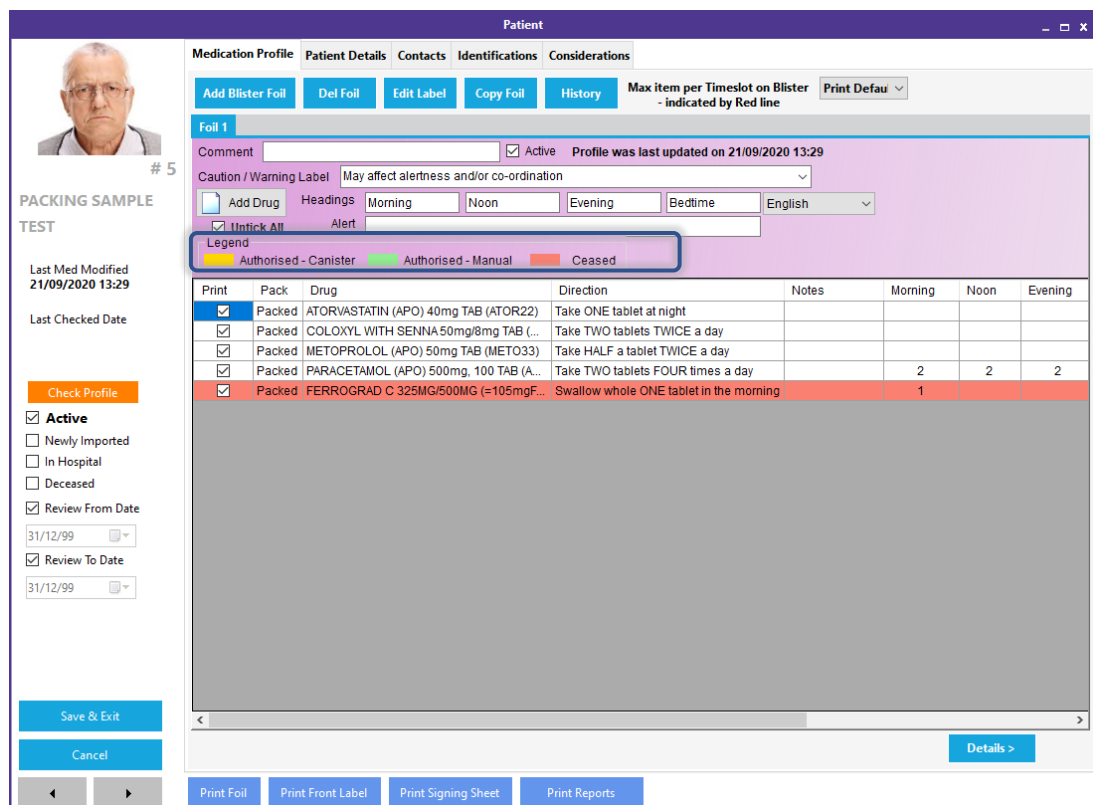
Patient

# 5

PACKING SAMPLE TEST

Last Med Modified
21/09/2020 13:29

Last Checked Date

Check Profile

Active
Newly Imported
In Hospital
Deceased
Review From Date
31/12/99
Review To Date
31/12/99

Save & Exit
Cancel

Medication Profile | Patient Details | Contacts | Identifications | Considerations

Add Blister Foil | Del Foil | Edit Label | Copy Foil | History

Max item per Timeslot on Blister - indicated by Red line

Print Defaul

Foil 1

Comment

Active

Profile was last updated on 21/09/2020 13:29

Caution / Warning Label May affect alertness and/or co-ordination

Add Drug

Headings Morning Noon Evening Bedtime English

Untick All

Alert

Legend
Authorised - Canister Authorised - Manual Ceased

| Print | Pack | Drug | Direction | Notes | Morning | Noon | Evening |
|---|---|---|---|---|---|---|---|
| ☑ | Packed | ATORVASTATIN (APO) 40mg TAB (ATOR22) | Take ONE tablet at night | | | | |
| ☑ | Packed | COLOXYL WITH SENNA 50mg/8mg TAB (... | Take TWO tablets TWICE a day | | | | |
| ☑ | Packed | METOPROLOL (APO) 50mg TAB (METO33) | Take HALF a tablet TWICE a day | | | | |
| ☑ | Packed | PARACETAMOL (APO) 500mg, 100 TAB (A... | Take TWO tablets FOUR times a day | | 2 | 2 | 2 |
| ☑ | Packed | FERROGRAD C 325MG/500MG (=105mgF... | Swallow whole ONE tablet in the morning | | 1 | | |

Details >

Print Foil | Print Front Label | Print Signing Sheet | Print Reports